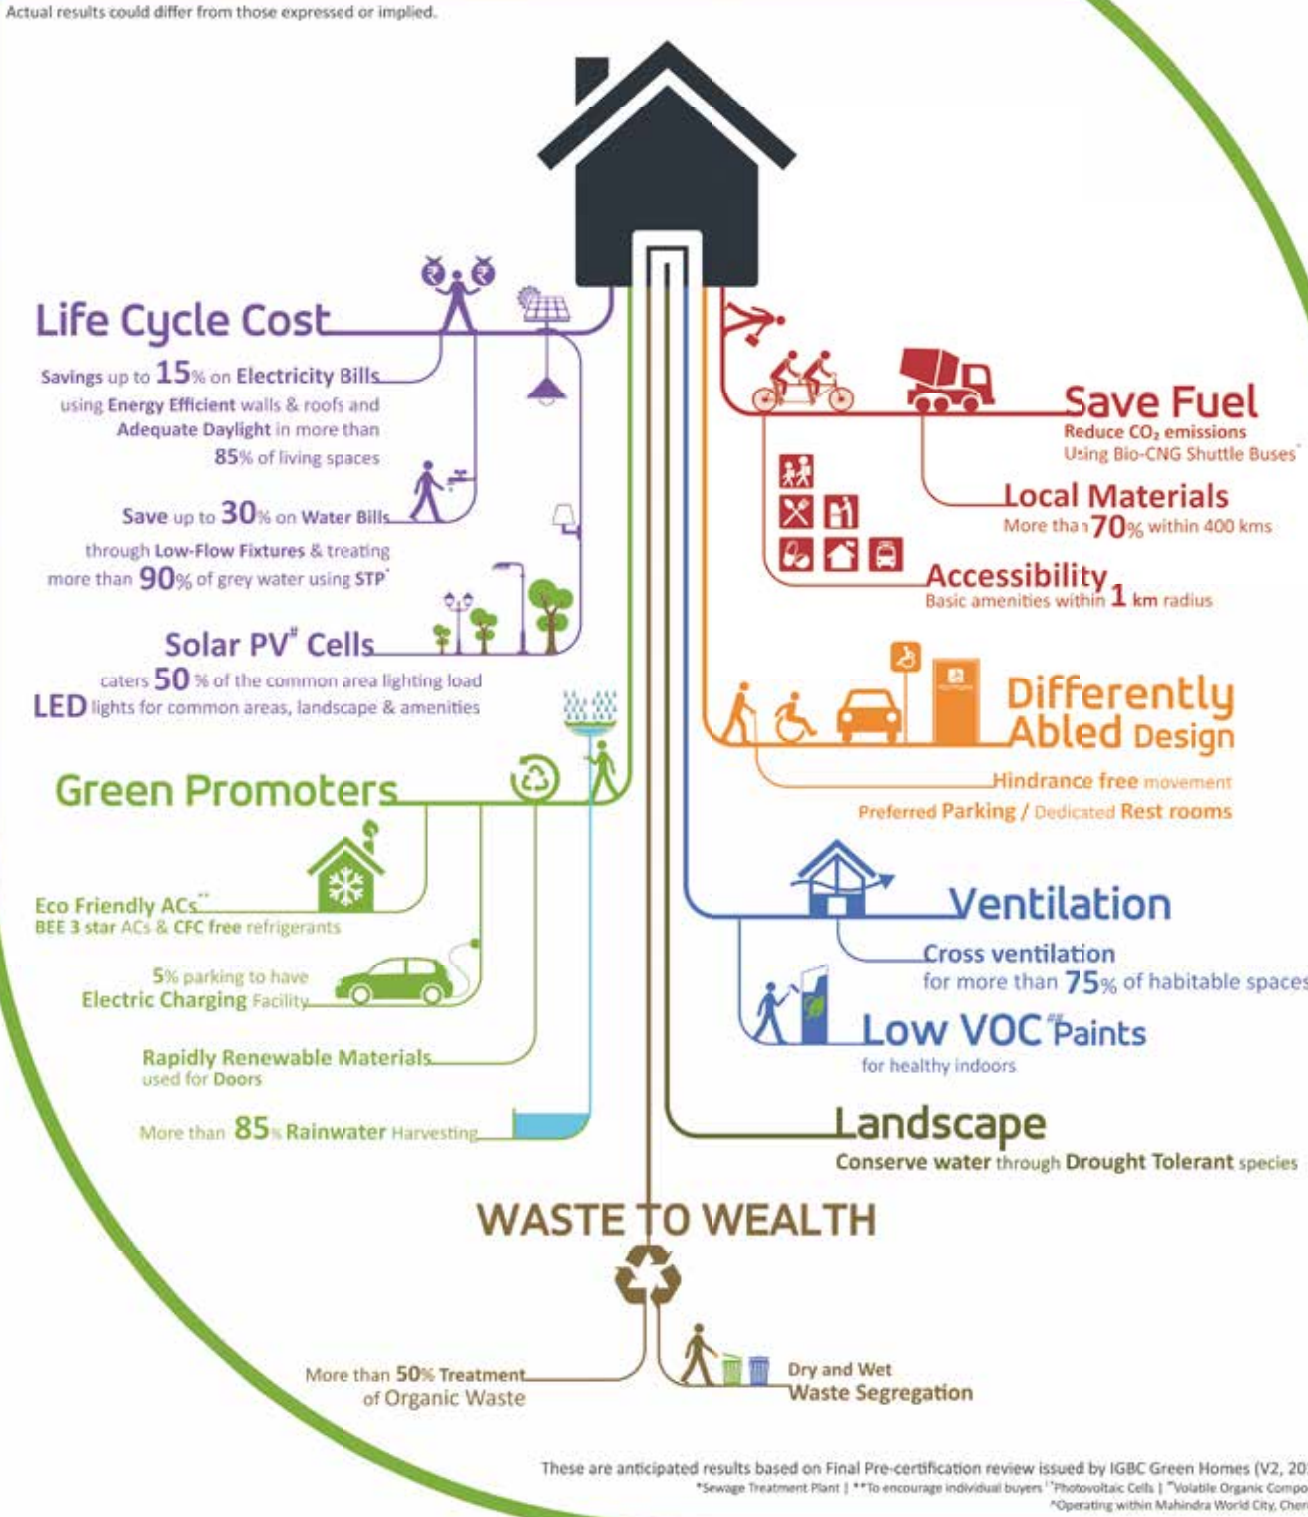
Actual results could differ from those expressed or implied.

Life Cycle Cost

Savings up to 15% on Electricity Bills using Energy Efficient walls & roofs and Adequate Daylight in more than 85% of living spaces

Save up to 30% on Water Bills through Low-Flow Fixtures & treating more than 90% of grey water using STP*

Solar PV# Cells caters 50 % of the common area lighting load
LED lights for common areas, landscape & amenities

Green Promoters

Eco Friendly ACs**
BEE 3 star ACs & CFC free refrigerants

5% parking to have Electric Charging Facility

Rapidly Renewable Materials used for Doors

More than 85% Rainwater Harvesting

Save Fuel
Reduce $CO_2$ emissions
Using Bio-CNG Shuttle Buses*

Local Materials
More than 70% within 400 kms

Accessibility
Basic amenities within 1 km radius

Differently Abled Design
Hindrance free movement
Preferred Parking / Dedicated Rest rooms

Ventilation
Cross ventilation for more than 75% of habitable spaces

Low VOC## Paints
for healthy indoors

Landscape
Conserve water through Drought Tolerant species

WASTE TO WEALTH

More than 50% Treatment of Organic Waste

Dry and Wet Waste Segregation

These are anticipated results based on Final Pre-certification review issued by IGBC Green Homes (V2, 20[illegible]
*Sewage Treatment Plant | **To encourage individual buyers | #Photovoltaic Cells | ##Volatile Organic Compo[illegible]
*Operating within Mahindra World City, Chen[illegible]